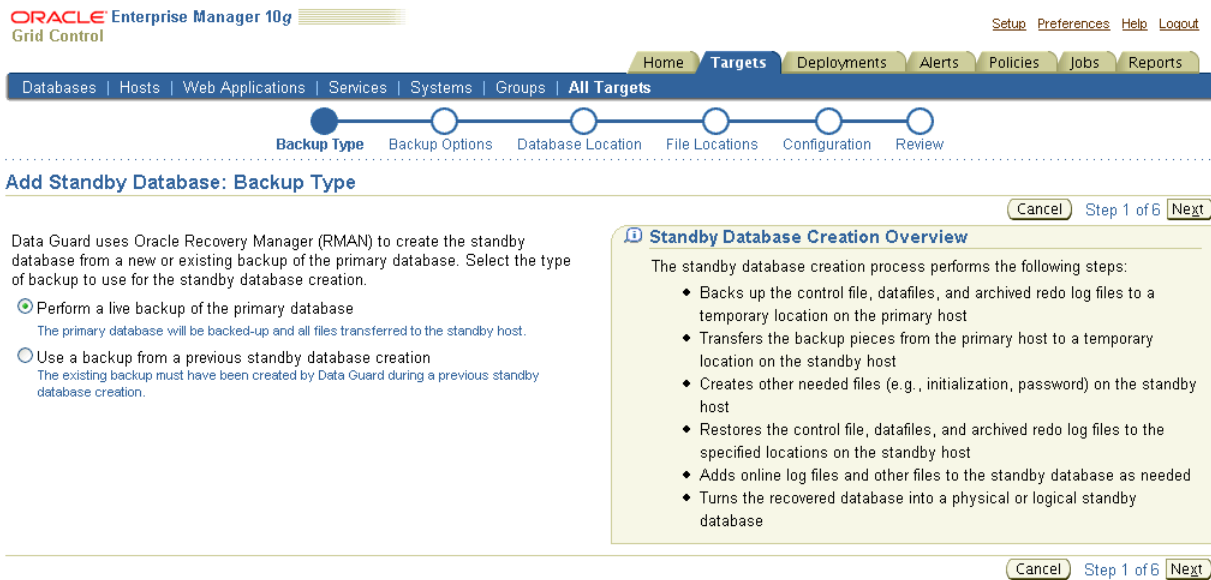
ORACLE Enterprise Manager 10g
Grid Control

Setup Preferences Help Logout

Home Targets Deployments Alerts Policies Jobs Reports

Databases | Hosts | Web Applications | Services | Systems | Groups | All Targets

Backup Type Backup Options Database Location File Locations Configuration Review

Add Standby Database: Backup Type

Cancel Step 1 of 6 Next

Data Guard uses Oracle Recovery Manager (RMAN) to create the standby database from a new or existing backup of the primary database. Select the type of backup to use for the standby database creation.

Perform a live backup of the primary database
The primary database will be backed-up and all files transferred to the standby host.

Use a backup from a previous standby database creation
The existing backup must have been created by Data Guard during a previous standby database creation.

Standby Database Creation Overview

The standby database creation process performs the following steps:

- Backs up the control file, datafiles, and archived redo log files to a temporary location on the primary host
- Transfers the backup pieces from the primary host to a temporary location on the standby host
- Creates other needed files (e.g., initialization, password) on the standby host
- Restores the control file, datafiles, and archived redo log files to the specified locations on the standby host
- Adds online log files and other files to the standby database as needed
- Turns the recovered database into a physical or logical standby database

Cancel Step 1 of 6 Next